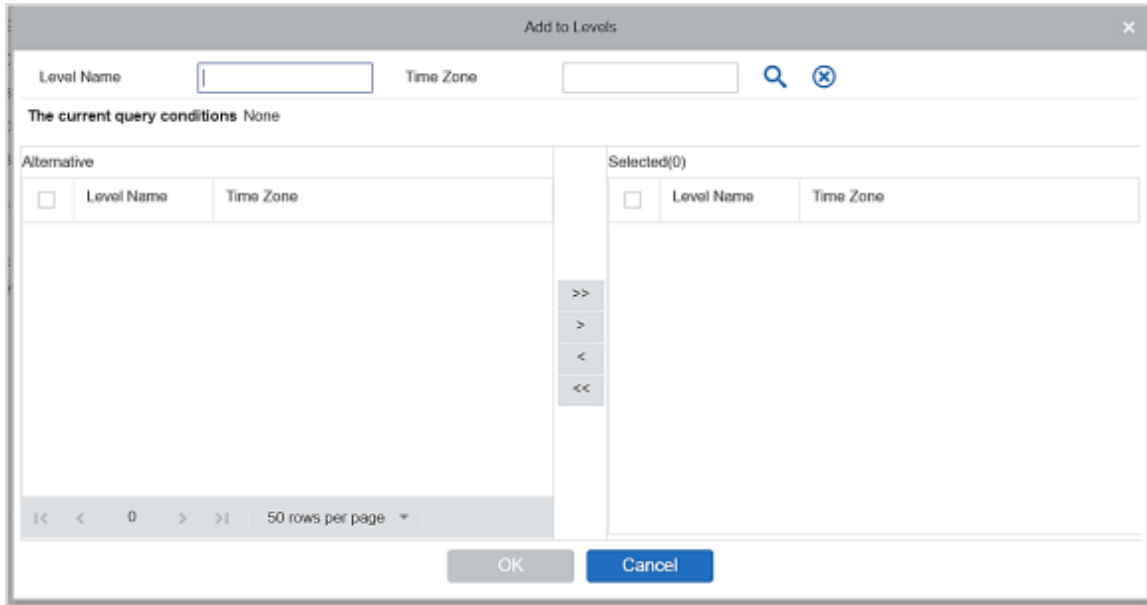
Add to Levels

Level Name

Time Zone

The current query conditions None

Alternative

| | Level Name | Time Zone |
|---|---|---|

>>
>
<
<<

Selected(0)

| | Level Name | Time Zone |
|---|---|---|

|< < 0 > >| 50 rows per page

OK Cancel